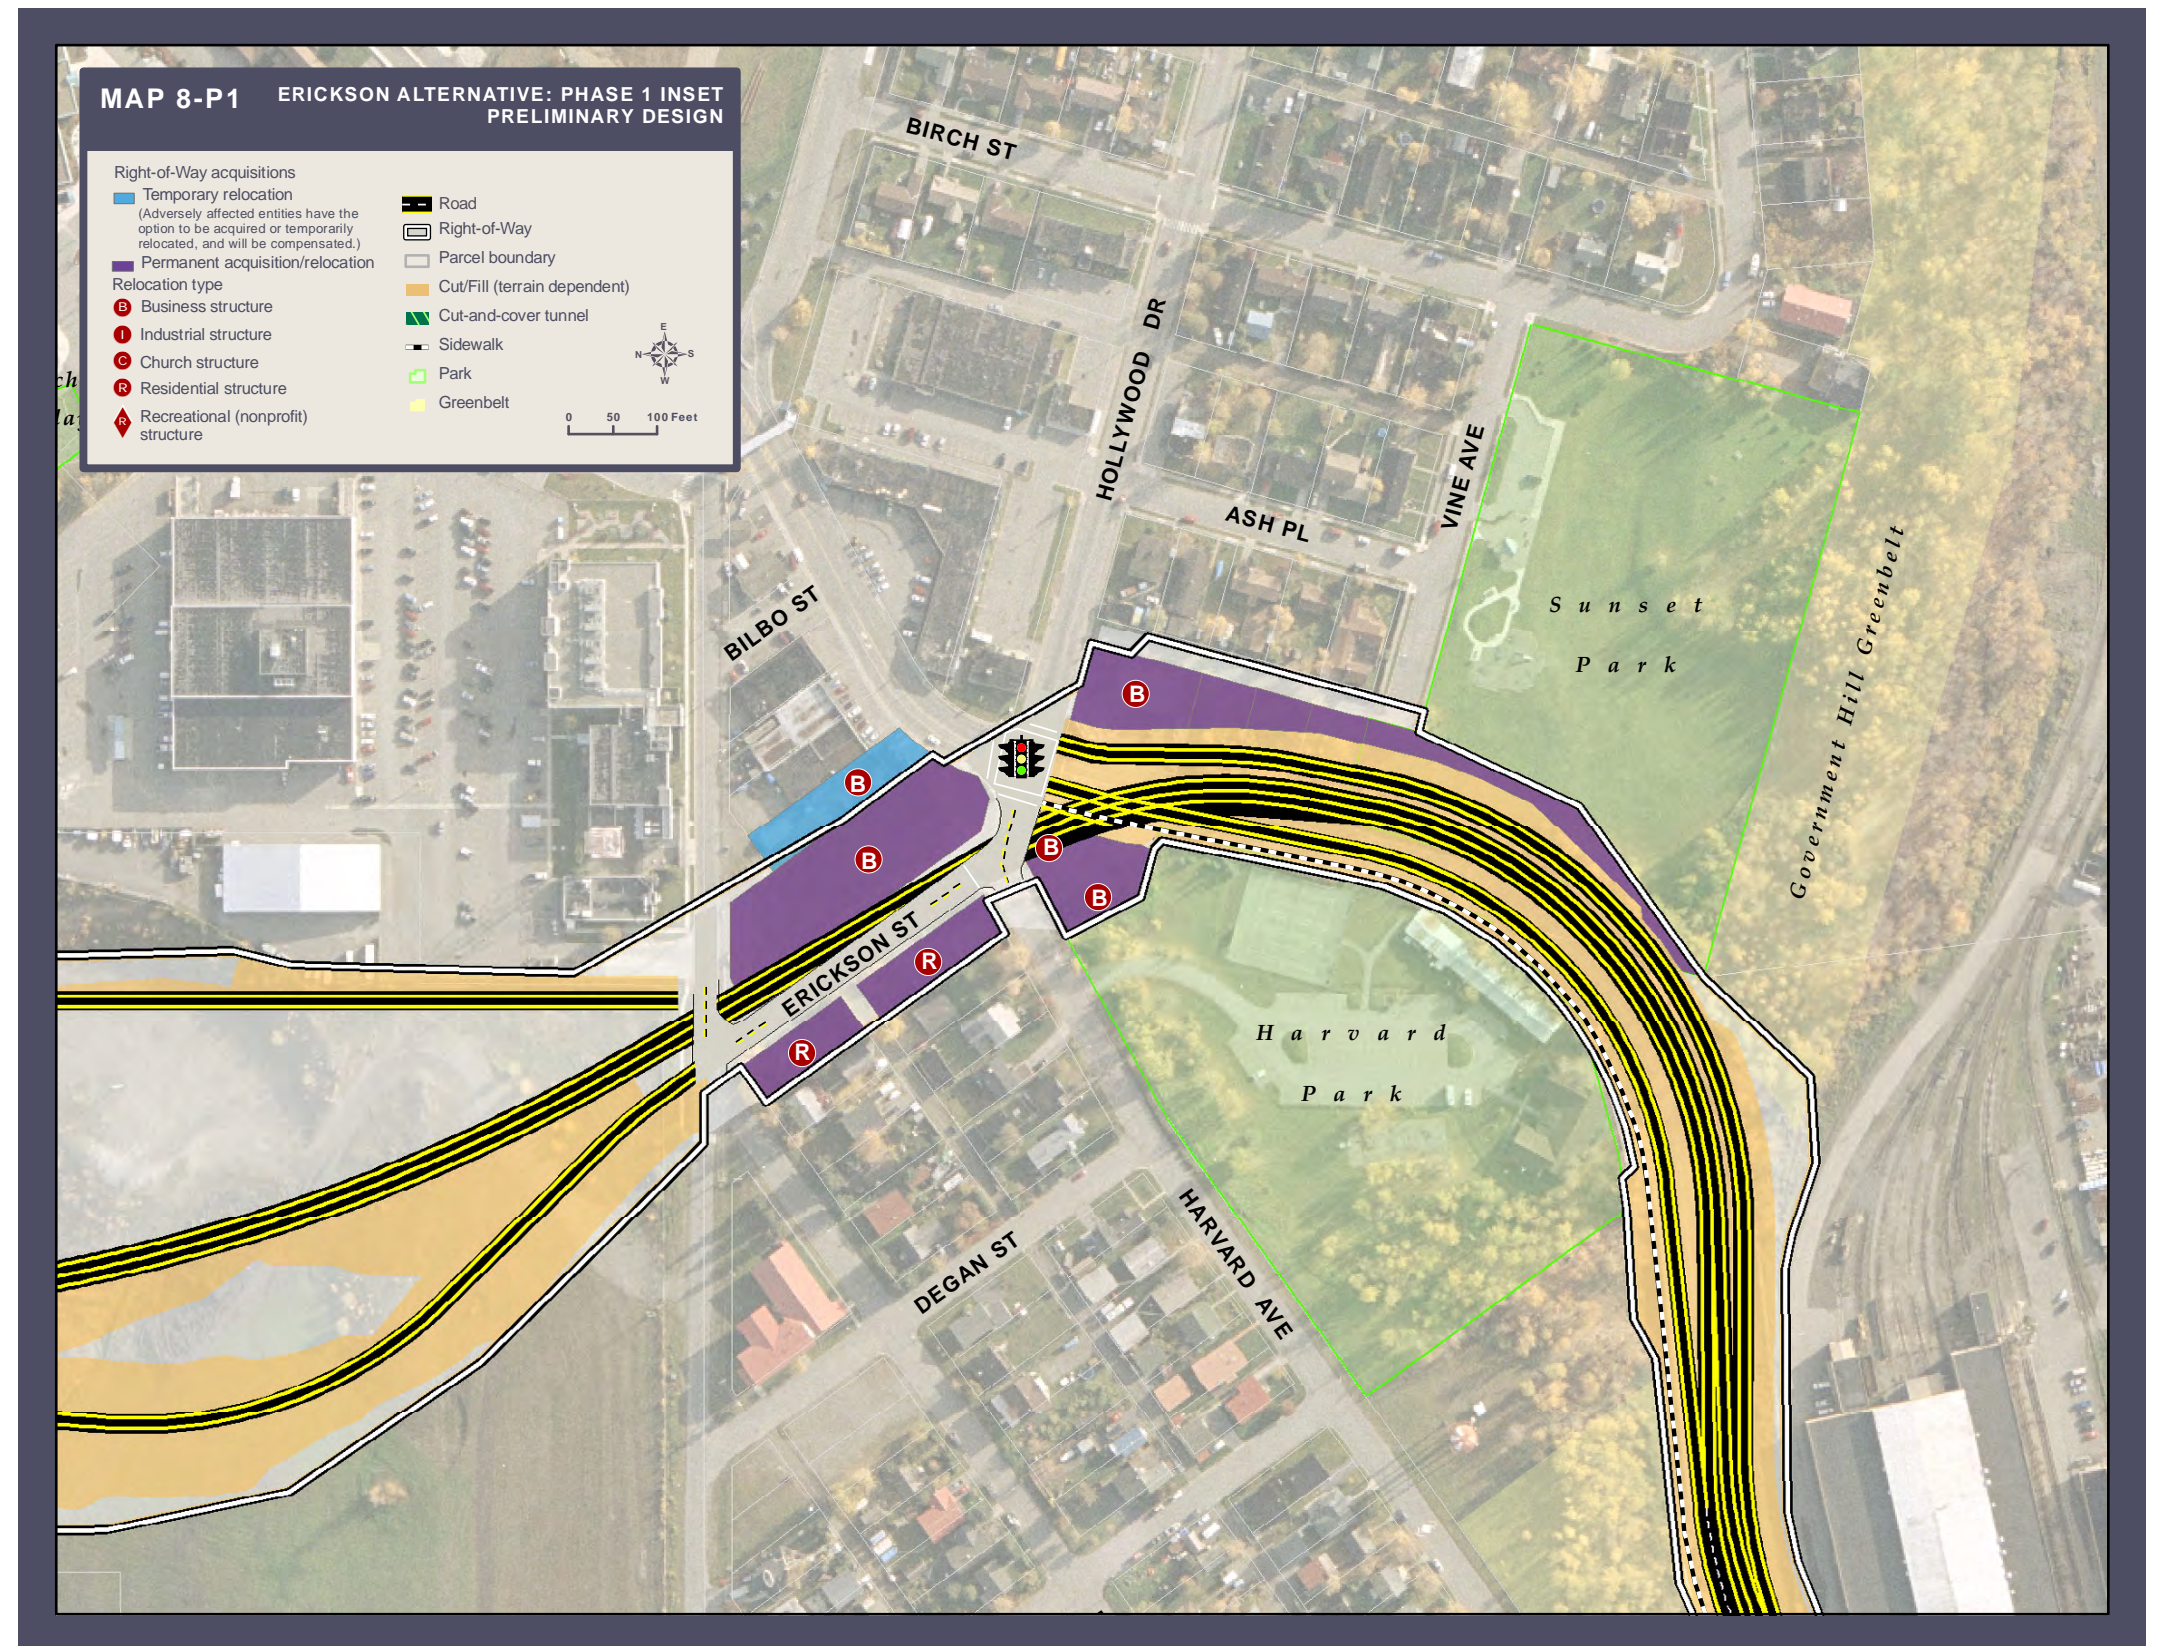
MAP 8-P1

ERICKSON ALTERNATIVE: PHASE 1 INSET
PRELIMINARY DESIGN

Right-of-Way acquisitions
Temporary relocation
(Adversely affected entities have the option to be acquired or temporarily relocated, and will be compensated.)
Permanent acquisition/relocation
Relocation type
B Business structure
I Industrial structure
C Church structure
R Residential structure
R Recreational (nonprofit) structure

Road
Right-of-Way
Parcel boundary
Cut/Fill (terrain dependent)
Cut-and-cover tunnel
Sidewalk
Park
Greenbelt

E
N
S
W

0 50 100 Feet

BIRCH ST
HOLLYWOOD DR
VINE AVE
ASH PL
BILBO ST
Sunset Park
Government Hill Greenbelt
B
B
B
B
B
ERICKSON ST
R
R
Harvard Park
HARVARD AVE
DEGAN ST